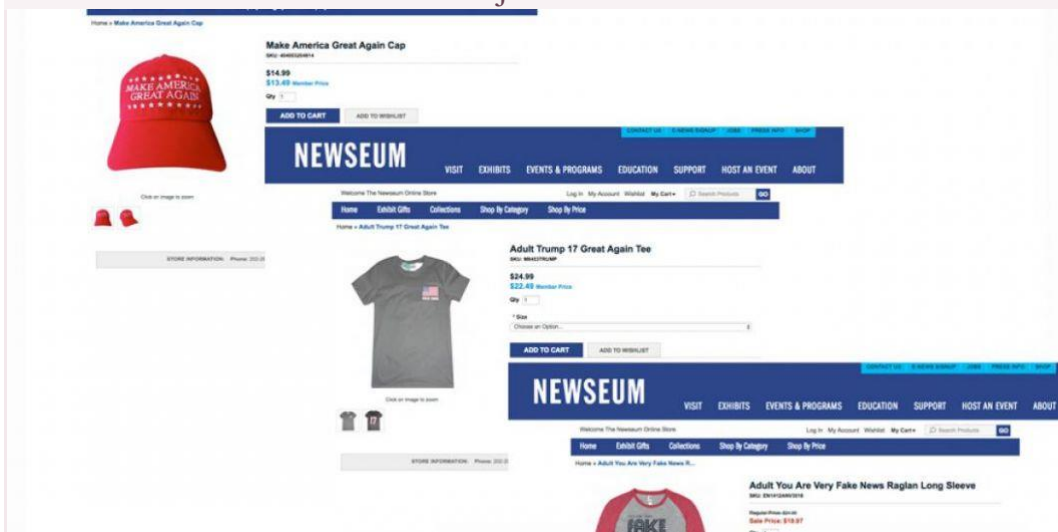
Home » Make America Great Again Cap

MAKE AMERICA GREAT AGAIN

Make America Great Again Cap
SKU: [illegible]

$14.99
$13.49 Member Price

Qty 1

ADD TO CART ADD TO WISHLIST

Click on image to zoom

STORE INFORMATION: Phone: 202-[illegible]

CONTACT US E-NEWS SIGNUP JOBS PRESS INFO SHOP

NEWSEUM VISIT EXHIBITS EVENTS & PROGRAMS EDUCATION SUPPORT HOST AN EVENT ABOUT

Welcome The Newseum Online Store Log In My Account Wishlist My Cart Search Products GO

Home Exhibit Gifts Collections Shop By Category Shop By Price

Home » Adult Trump 17 Great Again Tee

Adult Trump 17 Great Again Tee
SKU: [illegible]TRUMP

$24.99
$22.49 Member Price

Qty 1

* Size
Choose an Option...

ADD TO CART ADD TO WISHLIST

Click on image to zoom

STORE INFORMATION: Phone: 202-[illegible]

CONTACT US E-NEWS SIGNUP JOBS PRESS INFO SHOP

NEWSEUM VISIT EXHIBITS EVENTS & PROGRAMS EDUCATION SUPPORT HOST AN EVENT ABOUT

Welcome The Newseum Online Store Log In My Account Wishlist My Cart Search Products GO

Home Exhibit Gifts Collections Shop By Category Shop By Price

Home » Adult You Are Very Fake News R...

Adult You Are Very Fake News Raglan Long Sleeve
SKU: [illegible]

Regular Price: $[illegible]
Sale Price: $19.97

FAKE